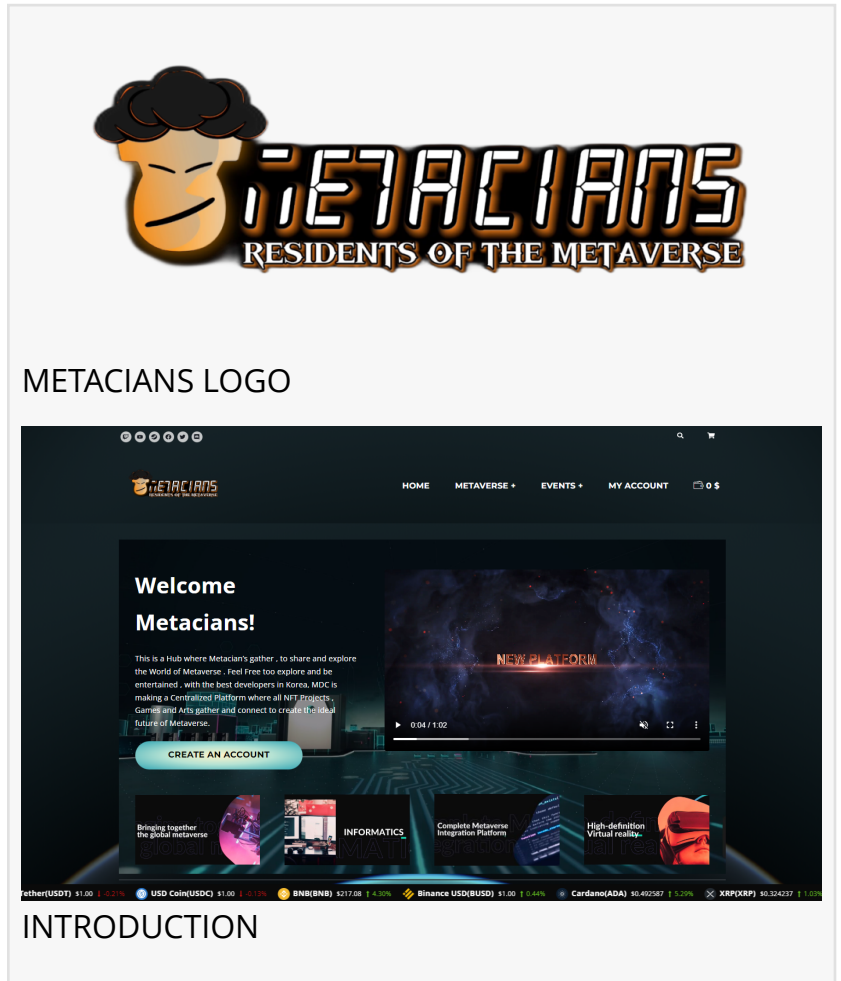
METACIANS
RESIDENTS OF THE METAVERSE

METACIANS LOGO

METACIANS
RESIDENTS OF THE METAVERSE

HOME METAVERSE + EVENTS + MY ACCOUNT 0 $

Welcome Metacians!

This is a Hub where Metacian's gather , to share and explore the World of Metaverse . Feel Free too explore and be entertained , with the best developers in Korea. MDC is making a Centralized Platform where all NFT Projects , Games and Arts gather and connect to create the ideal future of Metaverse.

CREATE AN ACCOUNT

NEW PLATFORM

0:04 / 1:02

Bringing together the global metaverse

INFORMATICS

Complete Metaverse Integration Platform

High-definition Virtual reality

Tether(USDT) $1.00 ↓-0.21% USD Coin(USDC) $1.00 ↓-0.13% BNB(BNB) $217.08 ↑4.30% Binance USD(BUSD) $1.00 ↑0.44% Cardano(ADA) $0.492587 ↑5.29% XRP(XRP) $0.324237 ↑1.03%

INTRODUCTION